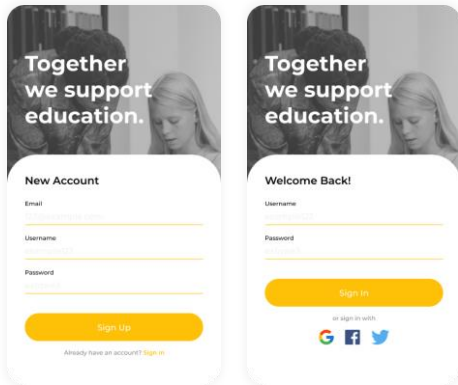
Together we support education.

New Account

Email

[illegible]

Username

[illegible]

Password

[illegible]

Sign Up

Already have an account? Sign in

Together we support education.

Welcome Back!

Username

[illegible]

Password

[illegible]

Sign In

or sign in with